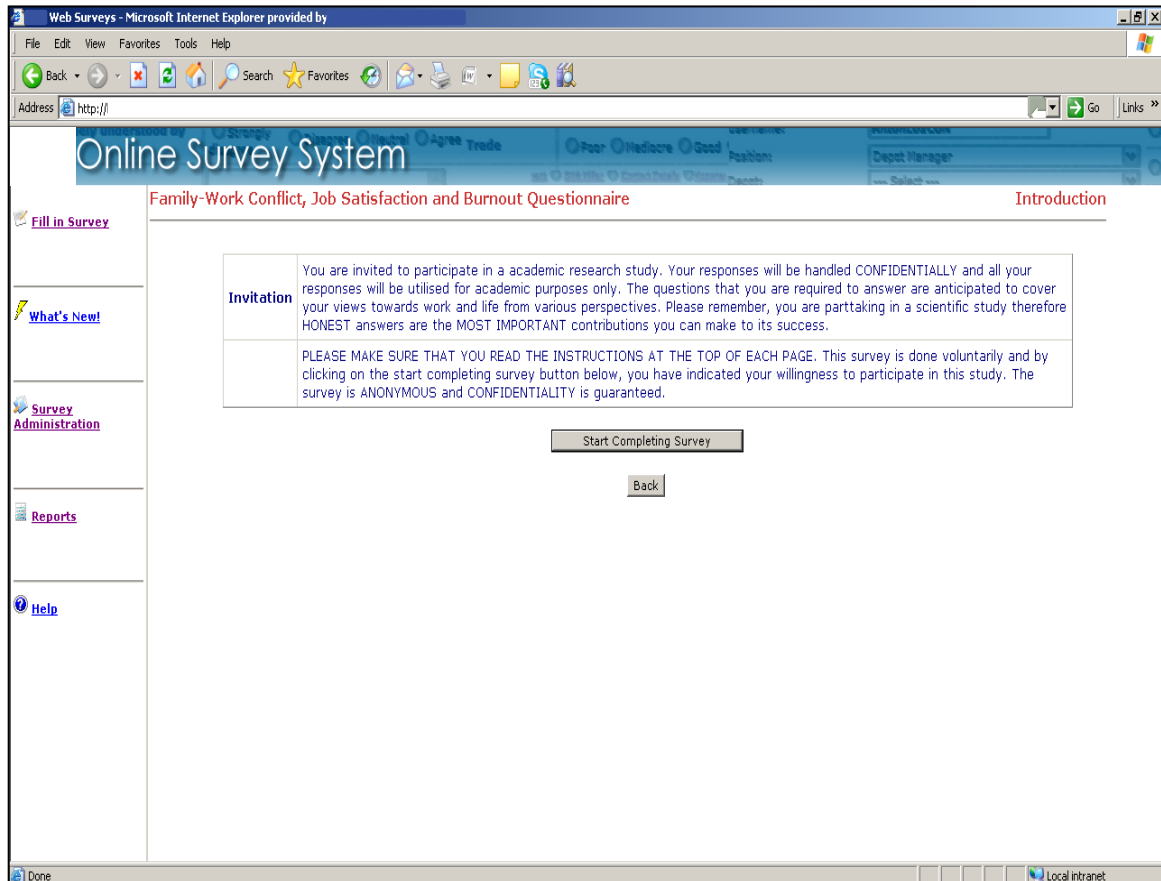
Web Surveys - Microsoft Internet Explorer provided by

File Edit View Favorites Tools Help

Back Search Favorites

Address http://

Go Links »

Online Survey System

Family-Work Conflict, Job Satisfaction and Burnout Questionnaire

Introduction

Fill in Survey

What's New!

Survey Administration

Reports

Help

| Invitation | You are invited to participate in a academic research study. Your responses will be handled CONFIDENTIALLY and all your responses will be utilised for academic purposes only. The questions that you are required to answer are anticipated to cover your views towards work and life from various perspectives. Please remember, you are parttaking in a scientific study therefore HONEST answers are the MOST IMPORTANT contributions you can make to its success. |
|---|---|
| | PLEASE MAKE SURE THAT YOU READ THE INSTRUCTIONS AT THE TOP OF EACH PAGE. This survey is done voluntarily and by clicking on the start completing survey button below, you have indicated your willingness to participate in this study. The survey is ANONYMOUS and CONFIDENTIALITY is guaranteed. |

Start Completing Survey

Back

Done

Local intranet